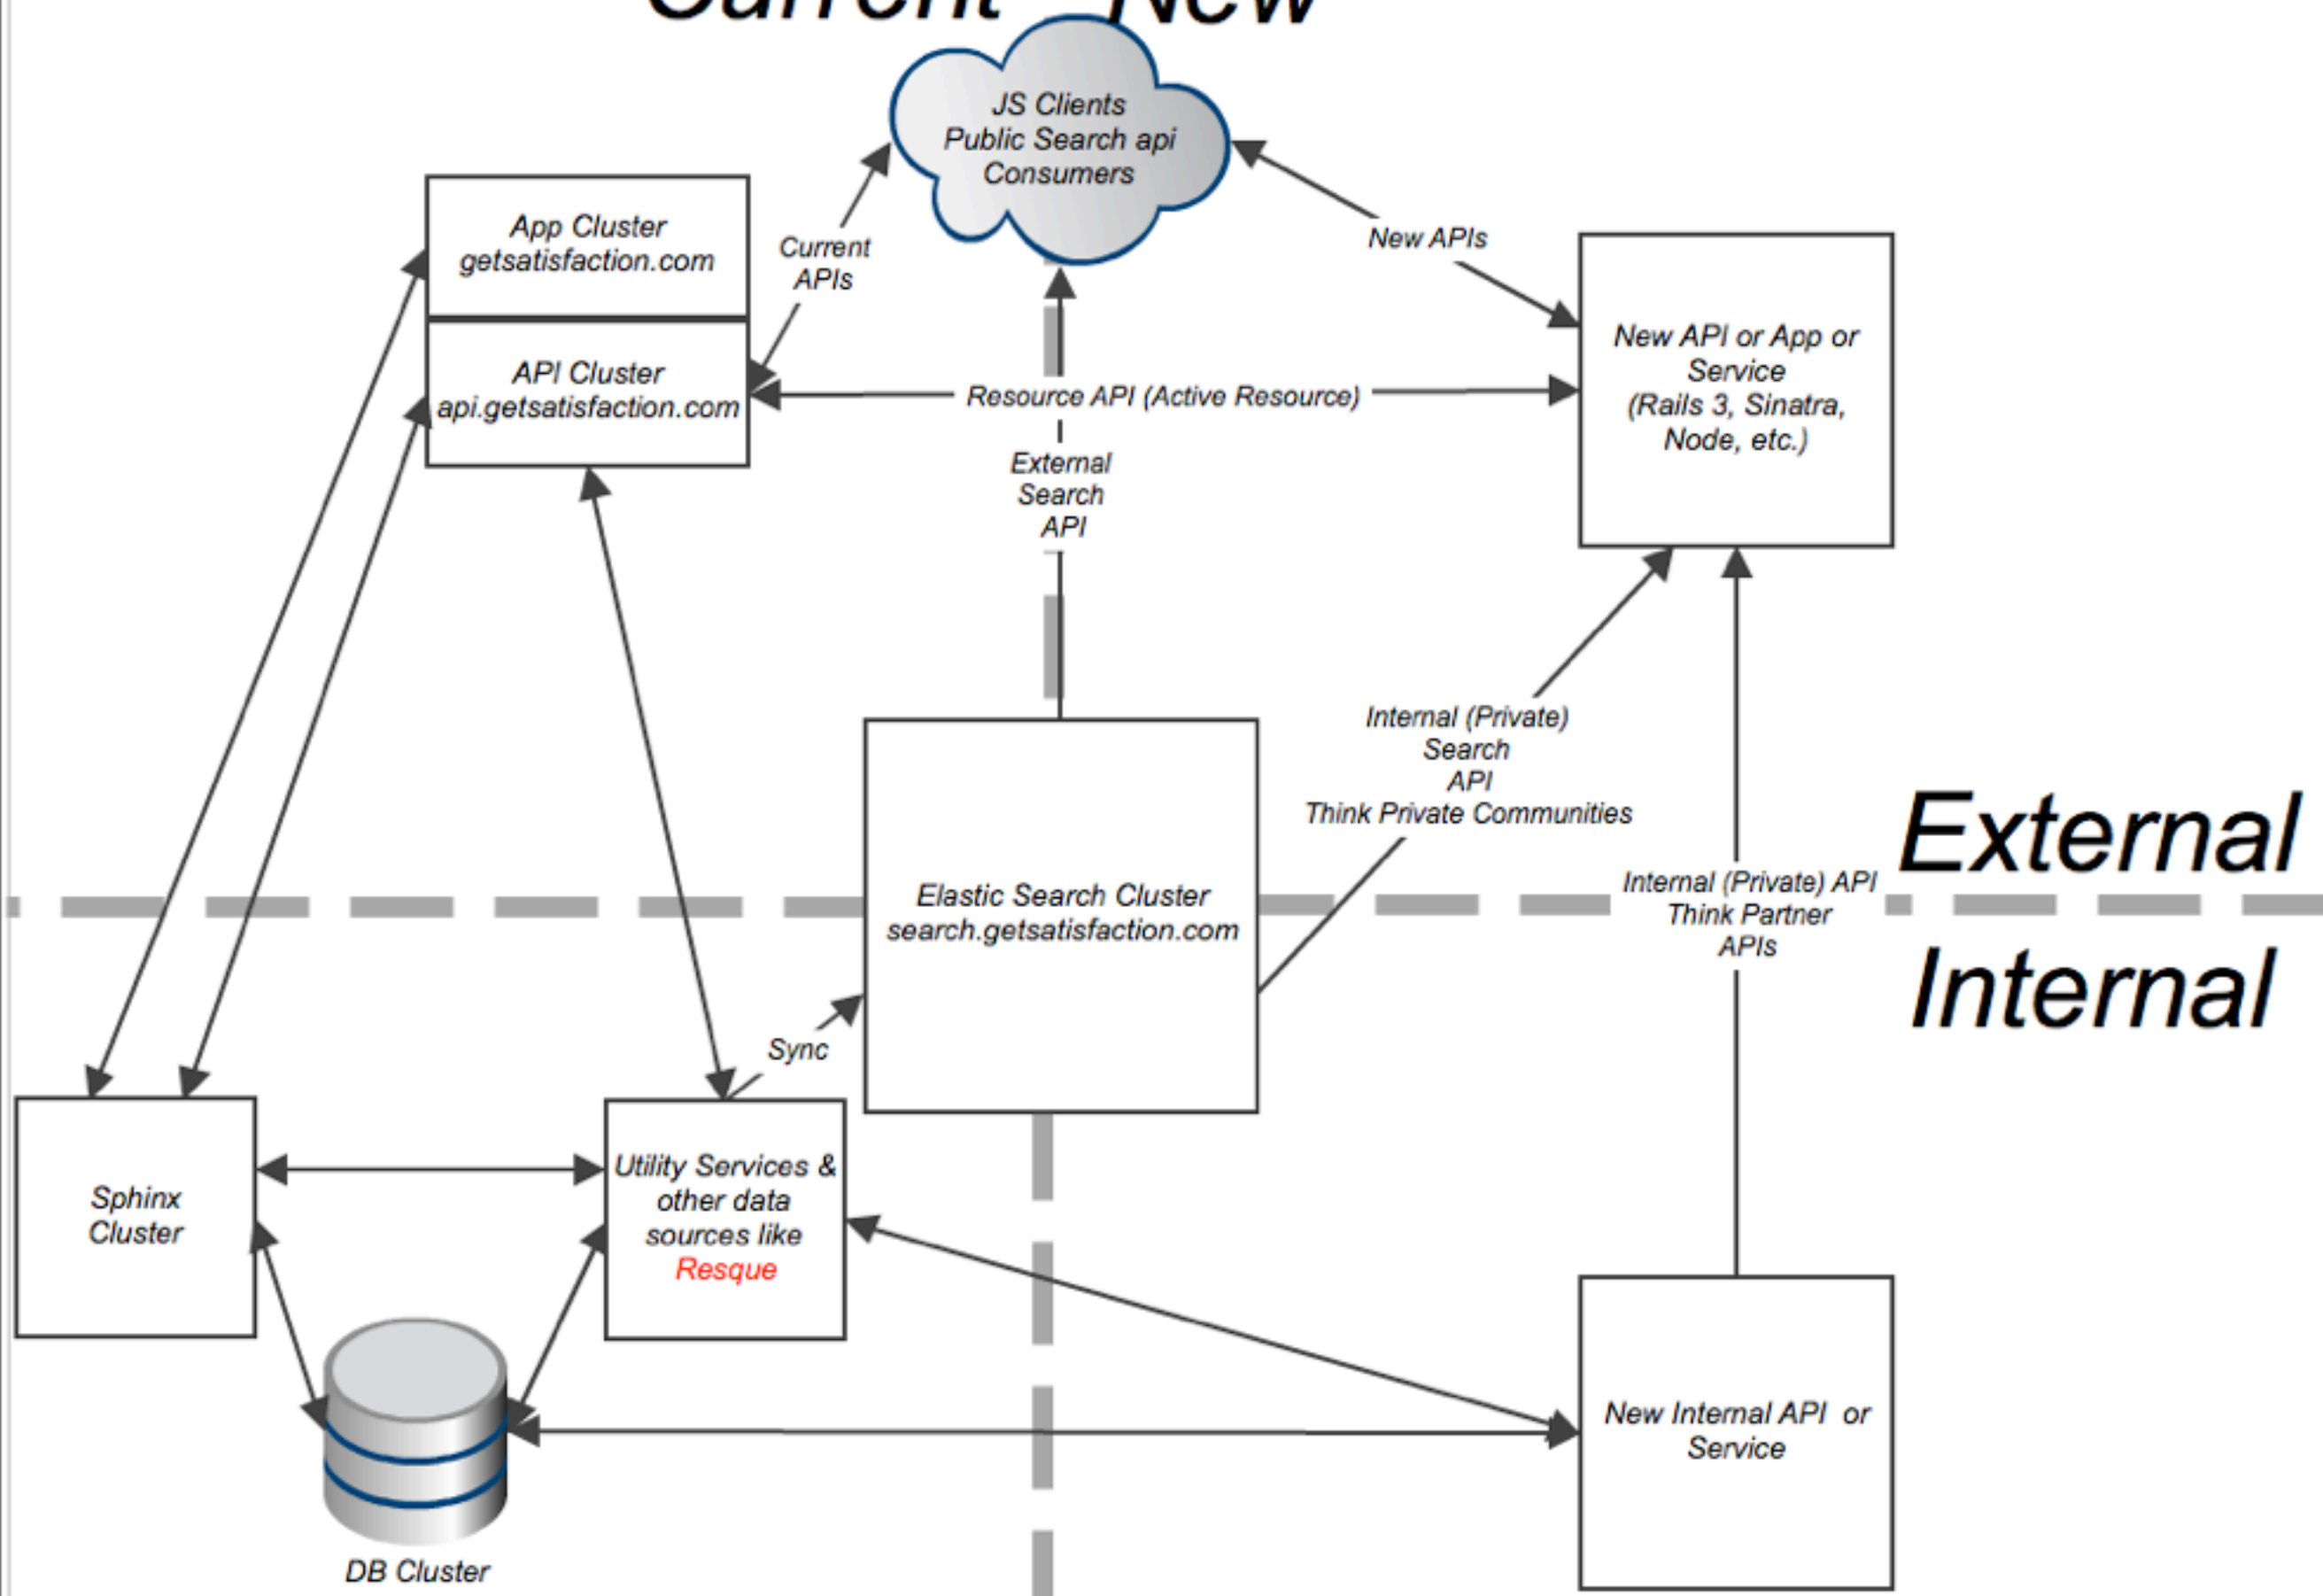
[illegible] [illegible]

JS Clients
Public Search api
Consumers

App Cluster
getsatisfaction.com

API Cluster
api.getsatisfaction.com

Current
APIs

New APIs

New API or App or
Service
(Rails 3, Sinatra,
Node, etc.)

Resource API (Active Resource)

External
Search
API

Internal (Private)
Search
API
Think Private Communities

External

Internal

Internal (Private) API
Think Partner
APIs

Elastic Search Cluster
search.getsatisfaction.com

Sync

Sphinx
Cluster

Utility Services &
other data
sources like
Resque

New Internal API or
Service

DB Cluster